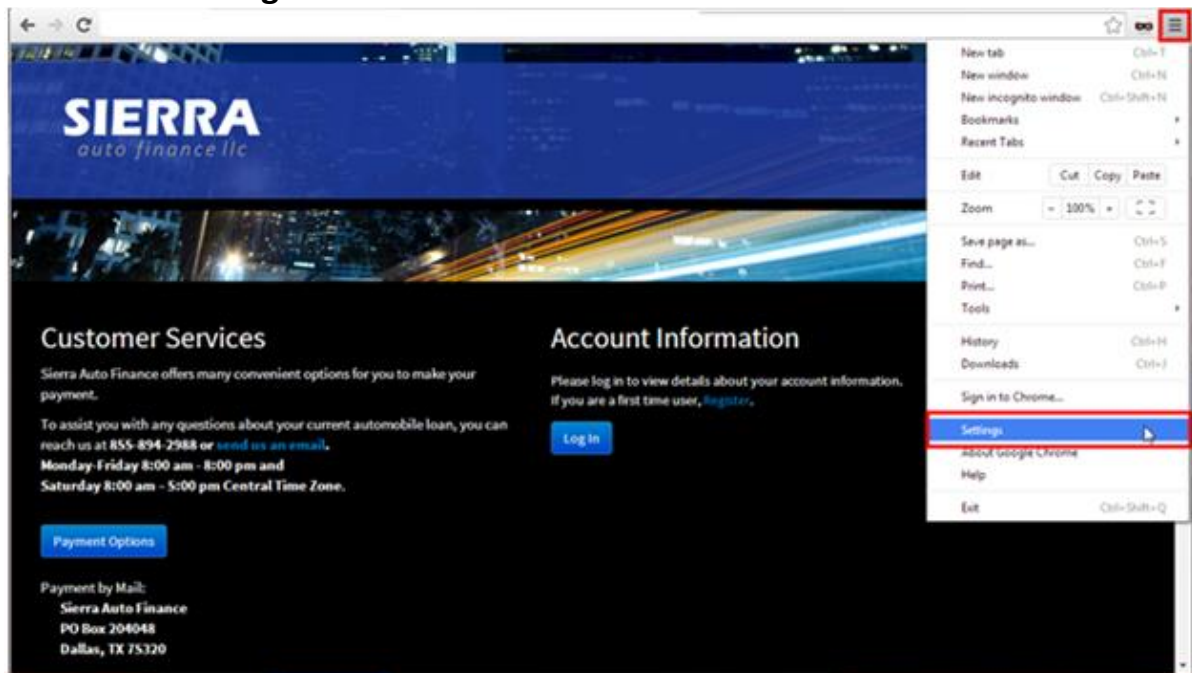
SIERRA
auto finance llc

Customer Services

Sierra Auto Finance offers many convenient options for you to make your payment.

To assist you with any questions about your current automobile loan, you can reach us at 855-894-2988 or send us an email.
Monday-Friday 8:00 am - 8:00 pm and
Saturday 8:00 am - 5:00 pm Central Time Zone.

Payment Options

Payment by Mail:
Sierra Auto Finance
PO Box 204048
Dallas, TX 75320

Account Information

Please log in to view details about your account information. If you are a first time user, Register.

Log In

New tab Ctrl+T
New window Ctrl+N
New incognito window Ctrl+Shift+N
Bookmarks
Recent Tabs
Edit Cut Copy Paste
Zoom - 100% +
Save page as... Ctrl+S
Find... Ctrl+F
Print... Ctrl+P
Tools
History Ctrl+H
Downloads Ctrl+J
Sign in to Chrome...
Settings
About Google Chrome
Help
Exit Ctrl+Shift+Q